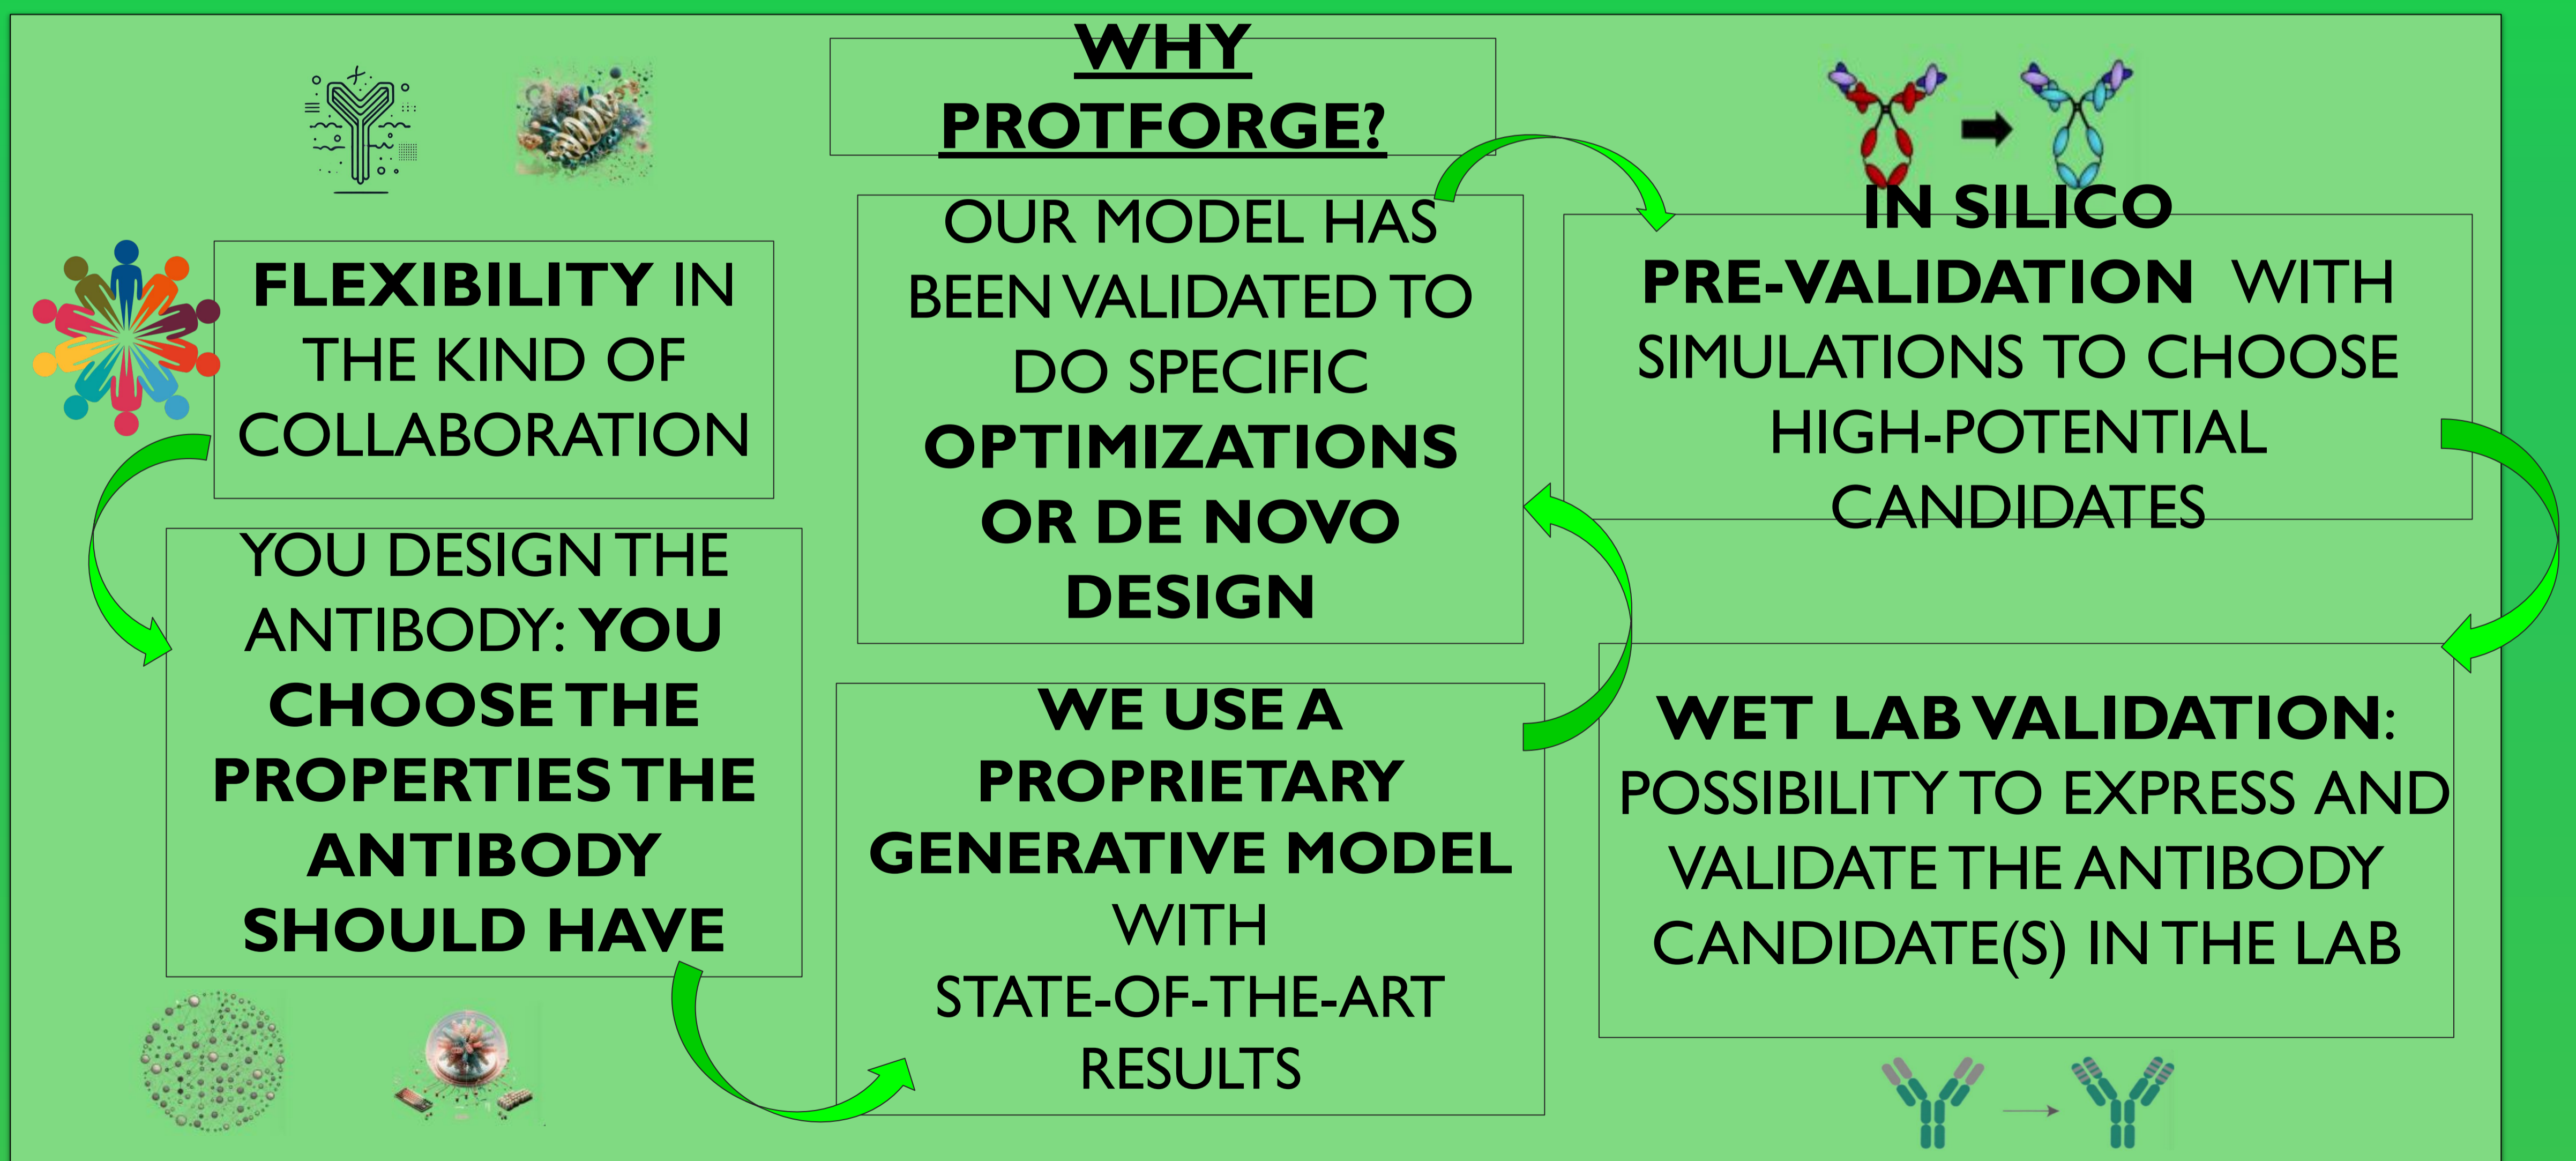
WHY PROTFORGE?

FLEXIBILITY IN THE KIND OF COLLABORATION

YOU DESIGN THE ANTIBODY: YOU CHOOSE THE PROPERTIES THE ANTIBODY SHOULD HAVE

OUR MODEL HAS BEEN VALIDATED TO DO SPECIFIC OPTIMIZATIONS OR DE NOVO DESIGN

WE USE A PROPRIETARY GENERATIVE MODEL WITH STATE-OF-THE-ART RESULTS

IN SILICO PRE-VALIDATION WITH SIMULATIONS TO CHOOSE HIGH-POTENTIAL CANDIDATES

WET LAB VALIDATION: POSSIBILITY TO EXPRESS AND VALIDATE THE ANTIBODY CANDIDATE(S) IN THE LAB